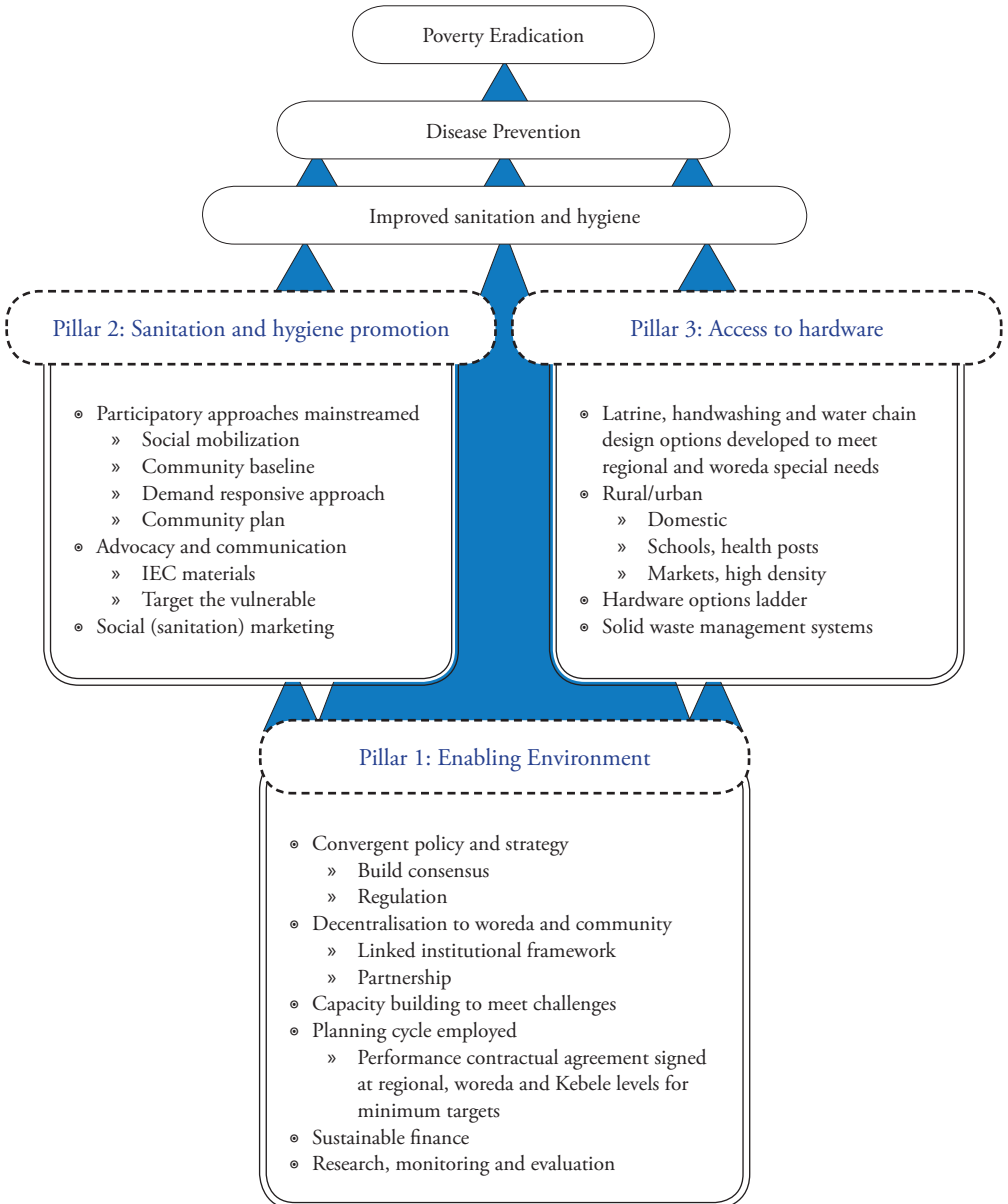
Poverty Eradication

Disease Prevention

Improved sanitation and hygiene

Pillar 2: Sanitation and hygiene promotion

- Participatory approaches mainstreamed
  » Social mobilization
  » Community baseline
  » Demand responsive approach
  » Community plan
- Advocacy and communication
  » IEC materials
  » Target the vulnerable
- Social (sanitation) marketing

Pillar 3: Access to hardware

- Latrine, handwashing and water chain design options developed to meet regional and woreda special needs
- Rural/urban
  » Domestic
  » Schools, health posts
  » Markets, high density
- Hardware options ladder
- Solid waste management systems

Pillar 1: Enabling Environment

- Convergent policy and strategy
  » Build consensus
  » Regulation
- Decentralisation to woreda and community
  » Linked institutional framework
  » Partnership
- Capacity building to meet challenges
- Planning cycle employed
  » Performance contractual agreement signed at regional, woreda and Kebele levels for minimum targets
- Sustainable finance
- Research, monitoring and evaluation